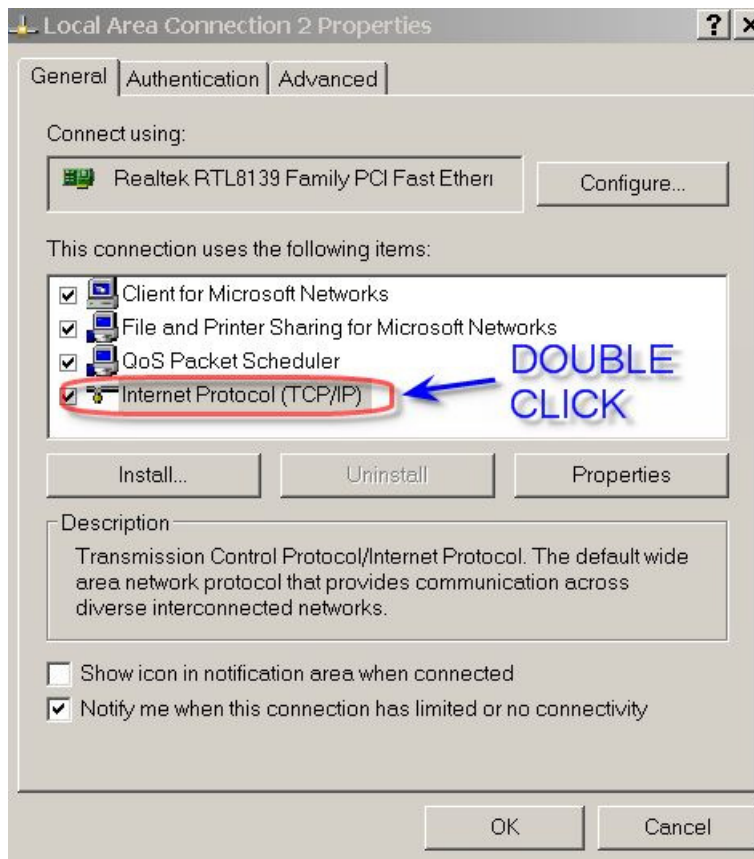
Local Area Connection 2 Properties

? ×

General | Authentication | Advanced

Connect using:

Realtek RTL8139 Family PCI Fast Ethern

Configure...

This connection uses the following items:

Client for Microsoft Networks
File and Printer Sharing for Microsoft Networks
QoS Packet Scheduler
Internet Protocol (TCP/IP)

DOUBLE CLICK

Install...

Uninstall

Properties

Description

Transmission Control Protocol/Internet Protocol. The default wide area network protocol that provides communication across diverse interconnected networks.

Show icon in notification area when connected

Notify me when this connection has limited or no connectivity

OK

Cancel